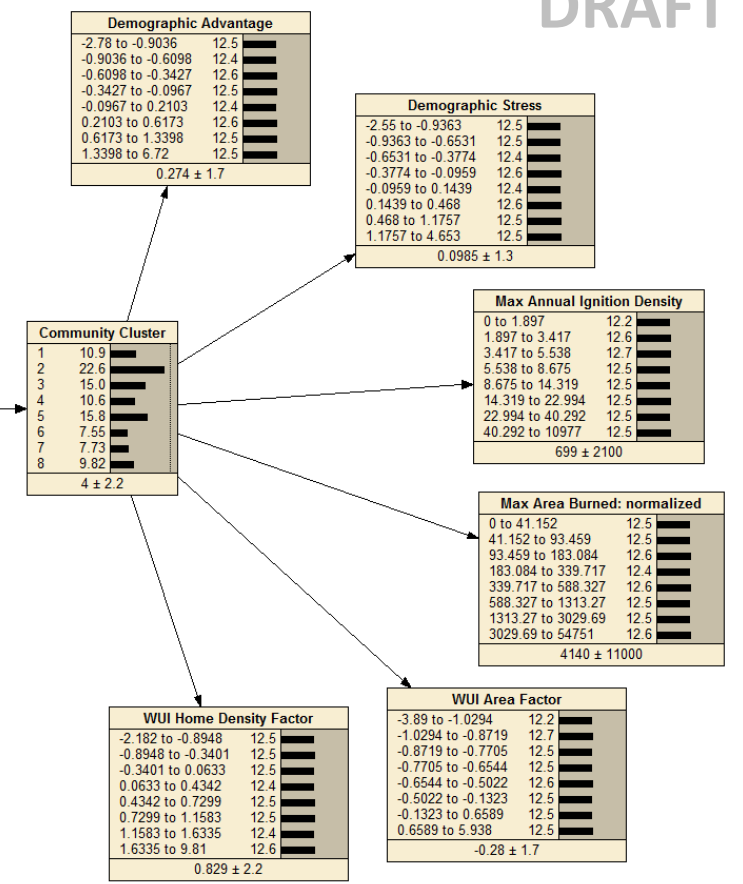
DRAFT

Demographic Advantage

| | |
|---|---|
| -2.78 to -0.9036 | 12.5 |
| -0.9036 to -0.6098 | 12.4 |
| -0.6098 to -0.3427 | 12.6 |
| -0.3427 to -0.0967 | 12.5 |
| -0.0967 to 0.2103 | 12.4 |
| 0.2103 to 0.6173 | 12.6 |
| 0.6173 to 1.3398 | 12.5 |
| 1.3398 to 6.72 | 12.5 |

0.274 ± 1.7

Demographic Stress

| | |
|---|---|
| -2.55 to -0.9363 | 12.5 |
| -0.9363 to -0.6531 | 12.5 |
| -0.6531 to -0.3774 | 12.4 |
| -0.3774 to -0.0959 | 12.6 |
| -0.0959 to 0.1439 | 12.4 |
| 0.1439 to 0.468 | 12.6 |
| 0.468 to 1.1757 | 12.5 |
| 1.1757 to 4.653 | 12.5 |

0.0985 ± 1.3

Max Annual Ignition Density

| | |
|---|---|
| 0 to 1.897 | 12.2 |
| 1.897 to 3.417 | 12.6 |
| 3.417 to 5.538 | 12.7 |
| 5.538 to 8.675 | 12.5 |
| 8.675 to 14.319 | 12.5 |
| 14.319 to 22.994 | 12.5 |
| 22.994 to 40.292 | 12.5 |
| 40.292 to 10977 | 12.5 |

699 ± 2100

Community Cluster

| | |
|---|---|
| 1 | 10.9 |
| 2 | 22.6 |
| 3 | 15.0 |
| 4 | 10.6 |
| 5 | 15.8 |
| 6 | 7.55 |
| 7 | 7.73 |
| 8 | 9.82 |

4 ± 2.2

Max Area Burned: normalized

| | |
|---|---|
| 0 to 41.152 | 12.5 |
| 41.152 to 93.459 | 12.5 |
| 93.459 to 183.084 | 12.6 |
| 183.084 to 339.717 | 12.4 |
| 339.717 to 588.327 | 12.6 |
| 588.327 to 1313.27 | 12.5 |
| 1313.27 to 3029.69 | 12.5 |
| 3029.69 to 54751 | 12.6 |

4140 ± 11000

WUI Home Density Factor

| | |
|---|---|
| -2.182 to -0.8948 | 12.5 |
| -0.8948 to -0.3401 | 12.5 |
| -0.3401 to 0.0633 | 12.5 |
| 0.0633 to 0.4342 | 12.4 |
| 0.4342 to 0.7299 | 12.5 |
| 0.7299 to 1.1583 | 12.5 |
| 1.1583 to 1.6335 | 12.4 |
| 1.6335 to 9.81 | 12.6 |

0.829 ± 2.2

WUI Area Factor

| | |
|---|---|
| -3.89 to -1.0294 | 12.2 |
| -1.0294 to -0.8719 | 12.7 |
| -0.8719 to -0.7705 | 12.5 |
| -0.7705 to -0.6544 | 12.5 |
| -0.6544 to -0.5022 | 12.6 |
| -0.5022 to -0.1323 | 12.5 |
| -0.1323 to 0.6589 | 12.5 |
| 0.6589 to 5.938 | 12.5 |

-0.28 ± 1.7